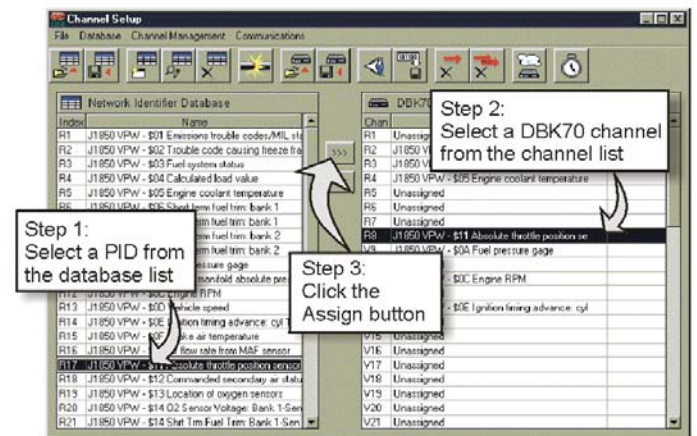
Channel Setup

File Database Channel Management Communications

Network Identifier Database

| Index | Name |
|---|---|
| R1 | J1850 VPW - $01 Emissions trouble codes/MIL sta |
| R2 | J1850 VPW - $02 Trouble code causing freeze fra |
| R3 | J1850 VPW - $03 Fuel system status |
| R4 | J1850 VPW - $04 Calculated load value |
| R5 | J1850 VPW - $05 Engine coolant temperature |
| R6 | J1850 VPW - $06 Short term fuel trim: bank 1 |
| R7 | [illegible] term fuel trim: bank 1 |
| R8 | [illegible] term fuel trim: bank 2 |
| R9 | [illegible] term fuel trim: bank 2 |
| R10 | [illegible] essure gage |
| R11 | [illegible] manifold absolute pre |
| R12 | J1850 VPW - $0C Engine RPM |
| R13 | J1850 VPW - $0D Vehicle speed |
| R14 | J1850 VPW - $0E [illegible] ition timing advance: cyl 1 |
| R15 | J1850 VPW - $0F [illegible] ake air temperature |
| R16 | J1850 VPW - $10 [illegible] flow rate from MAF sensor |
| R17 | J1850 VPW - $11 Absolute throttle position sensor |
| R18 | J1850 VPW - $12 Commanded secondary air statu |
| R19 | J1850 VPW - $13 Location of oxygen sensors |
| R20 | J1850 VPW - $14 O2 Sensor Voltage: Bank 1-Sen |
| R21 | J1850 VPW - $14 Shrt Term Fuel Trim: Bank 1-Sen |

>>>

DBK70

| Chan | |
|---|---|
| R1 | Unassig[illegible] |
| R2 | J1850 V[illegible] |
| R3 | J1850 V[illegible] |
| R4 | J1850 VPW - $05 Engine coolant temperature |
| R5 | Unassigned |
| R6 | Unassigned |
| R7 | Unassigned |
| R8 | J1850 VPW - $11 Absolute throttle position se |
| V9 | J1850 VPW - $0A Fuel pressure gage |
| | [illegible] $0C Engine RPM |
| | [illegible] - $0E Ignition timing advance: cyl |
| V15 | Unassigned |
| V16 | Unassigned |
| V17 | Unassigned |
| V18 | Unassigned |
| V19 | Unassigned |
| V20 | Unassigned |
| V21 | Unassigned |

Step 1:
Select a PID from the database list

Step 2:
Select a DBK70 channel from the channel list

Step 3:
Click the Assign button